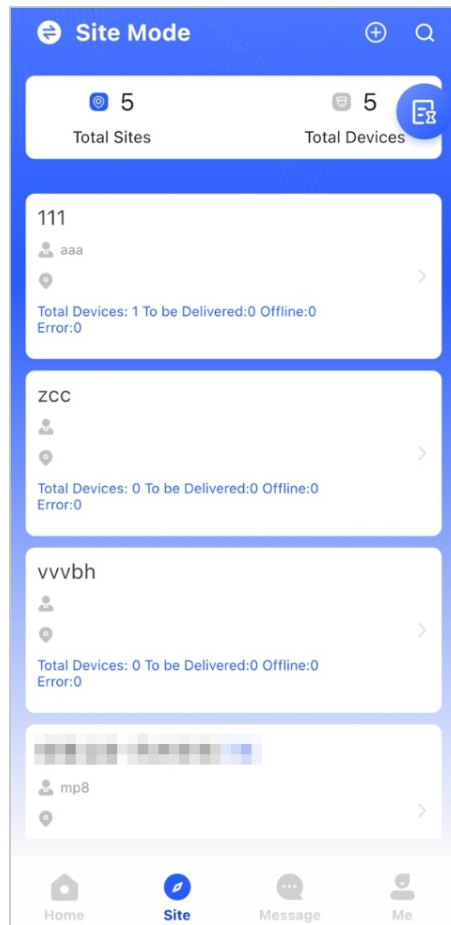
Site Mode

5
Total Sites

5
Total Devices

111
aaa
Total Devices: 1 To be Delivered:0 Offline:0 Error:0

zcc
Total Devices: 0 To be Delivered:0 Offline:0 Error:0

vvvbh
Total Devices: 0 To be Delivered:0 Offline:0 Error:0

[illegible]
mp8

Home
Site
Message
Me